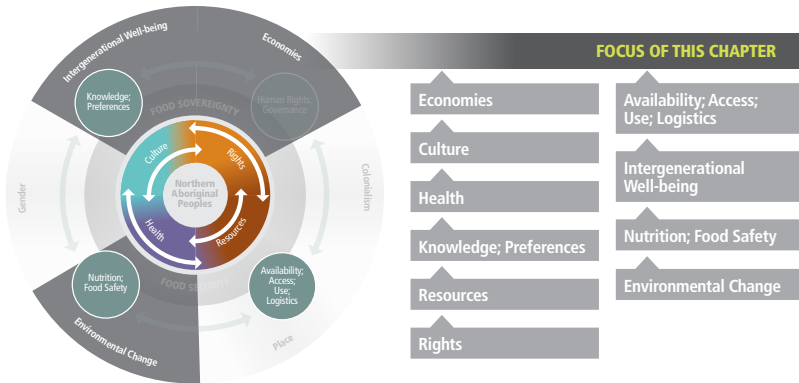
Intergenerational Well-being

Economies

Knowledge; Preferences

Human Rights; Governance

FOOD SOVEREIGNTY

Culture

Rights

Northern Aboriginal Peoples

Health

Resources

Gender

Colonialism

Nutrition; Food Safety

Availability; Access; Use; Logistics

FOOD SECURITY

Environmental Change

Place

FOCUS OF THIS CHAPTER

Economies

Culture

Health

Knowledge; Preferences

Resources

Rights

Availability; Access; Use; Logistics

Intergenerational Well-being

Nutrition; Food Safety

Environmental Change